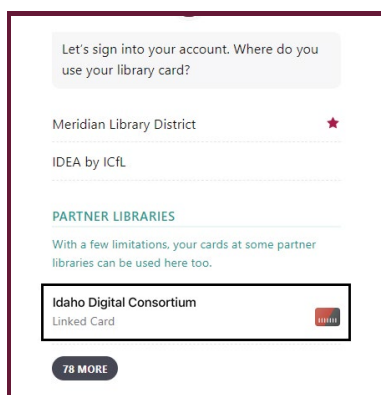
Let's sign into your account. Where do you use your library card?

Meridian Library District

IDEA by ICfL

PARTNER LIBRARIES

With a few limitations, your cards at some partner libraries can be used here too.

Idaho Digital Consortium
Linked Card

78 MORE